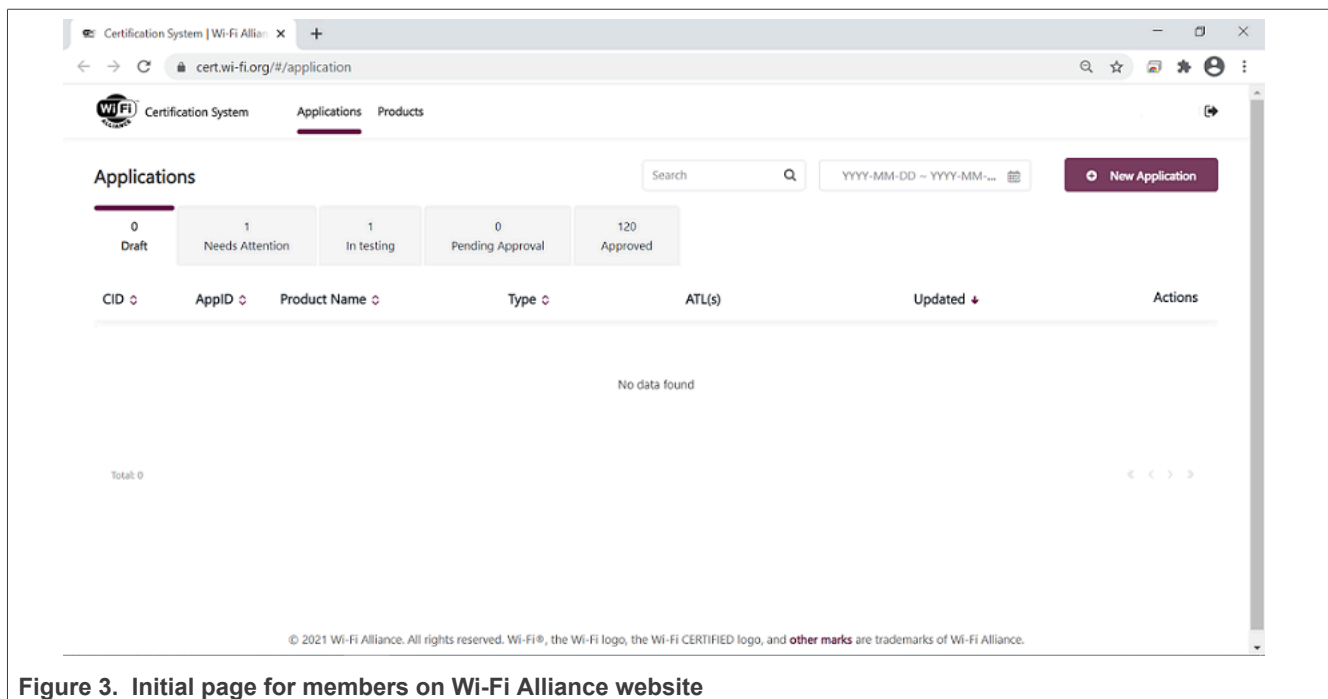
Certification System | Wi-Fi Allian ×
+
cert.wi-fi.org/#/application

Wi Fi ALLIANCE Certification System
Applications Products

Applications
Search
YYYY-MM-DD ~ YYYY-MM-...
New Application

0 Draft
1 Needs Attention
1 In testing
0 Pending Approval
120 Approved

| CID | AppID | Product Name | Type | ATL(s) | Updated | Actions |
|---|---|---|---|---|---|---|

No data found

Total: 0

© 2021 Wi-Fi Alliance. All rights reserved. Wi-Fi®, the Wi-Fi logo, the Wi-Fi CERTIFIED logo, and other marks are trademarks of Wi-Fi Alliance.

Figure 3. Initial page for members on Wi-Fi Alliance website